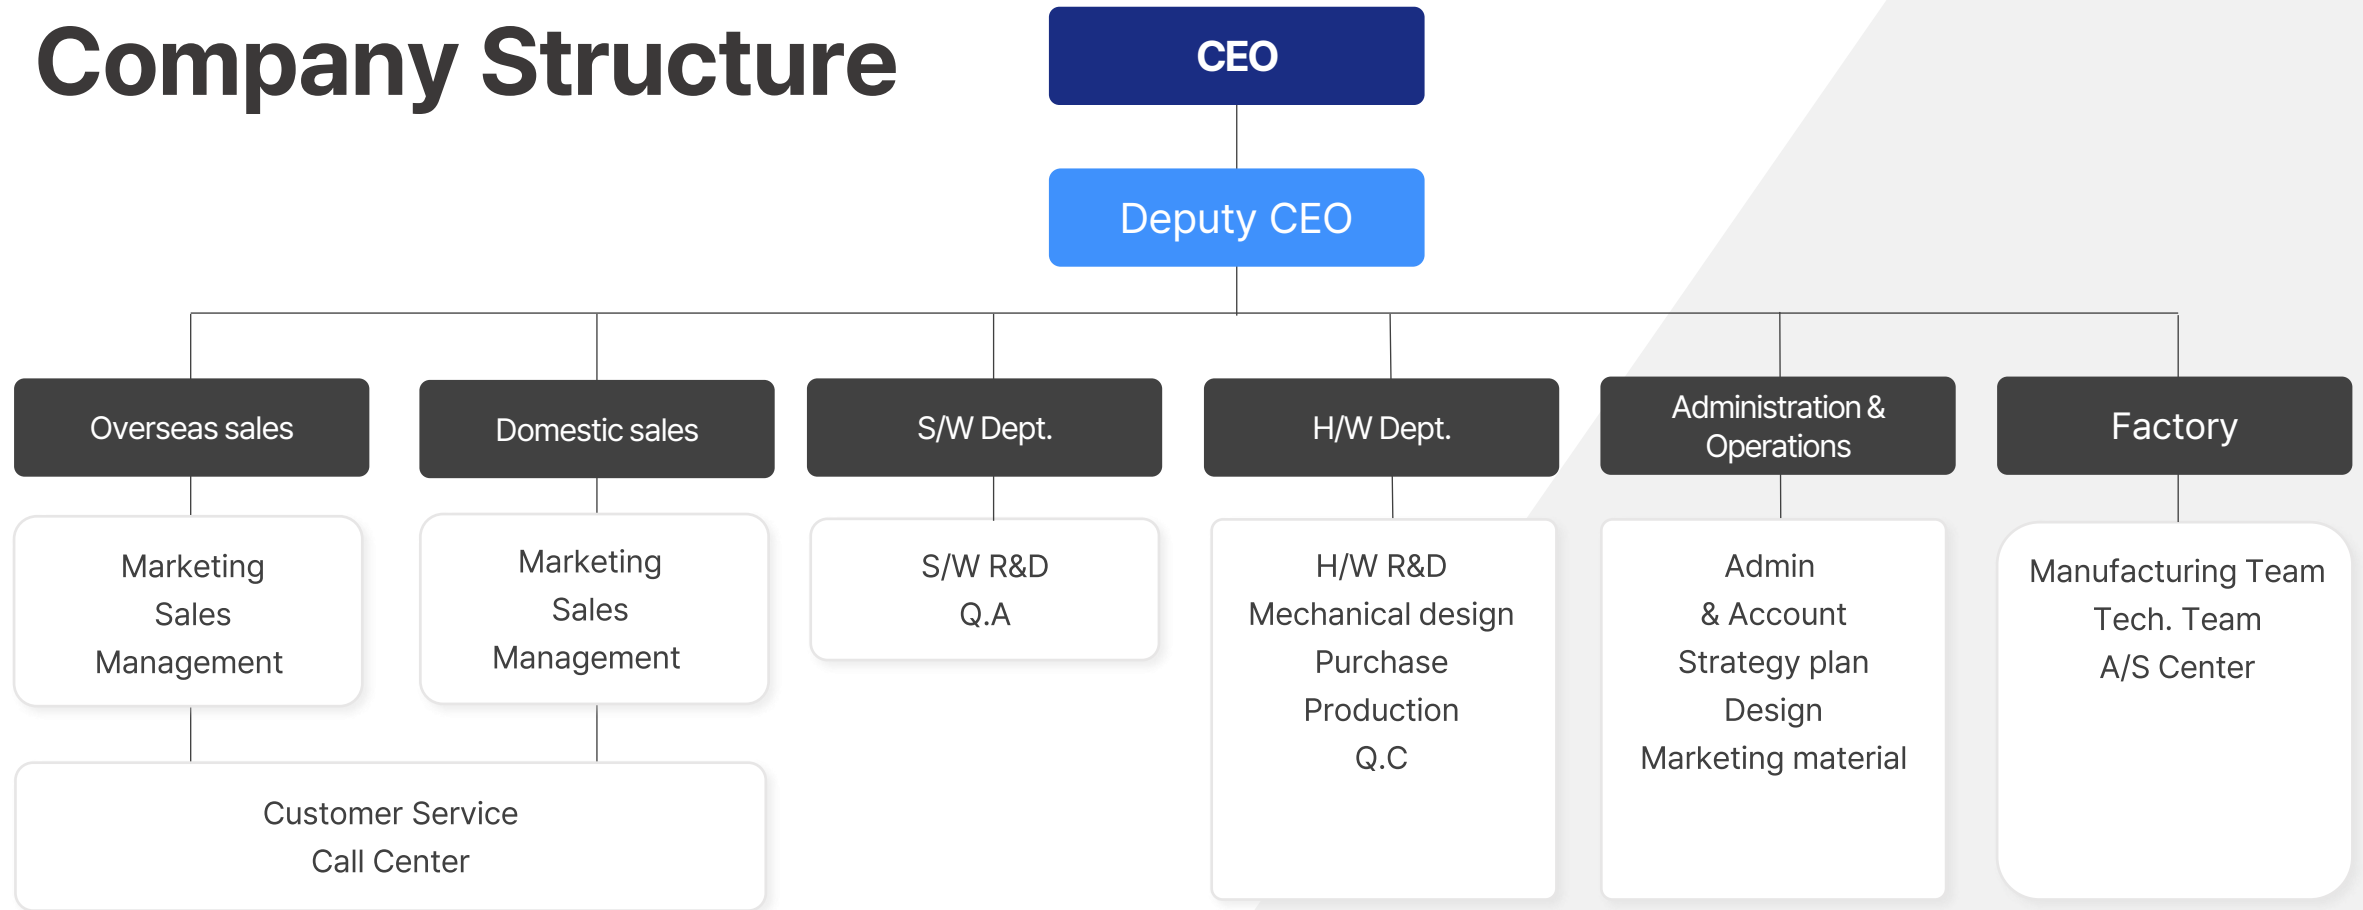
Company Structure

CEO

Deputy CEO

Overseas sales

Domestic sales

S/W Dept.

H/W Dept.

Administration & Operations

Factory

Marketing
Sales
Management

Marketing
Sales
Management

S/W R&D
Q.A

H/W R&D
Mechanical design
Purchase
Production
Q.C

Admin
& Account
Strategy plan
Design
Marketing material

Manufacturing Team
Tech. Team
A/S Center

Customer Service
Call Center